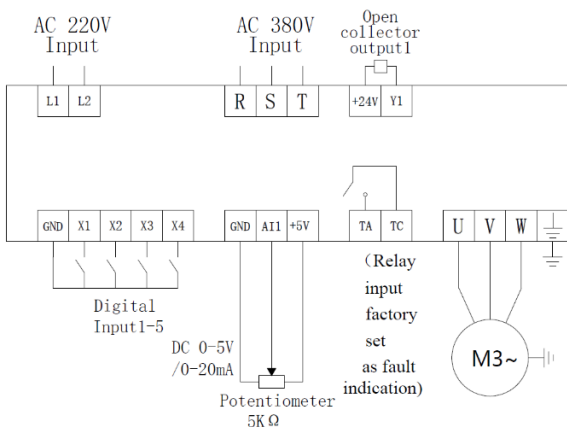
AC 220V
Input

AC 380V
Input

Open
collector
output1

L1 L2

R S T

+24V Y1

GND X1 X2 X3 X4

GND AI1 +5V

TA TC

U V W

(Relay
input
factory
set
as fault
indication)

Digital
Input1-5

DC 0-5V
/0-20mA

Potentiometer
5KΩ

M3~